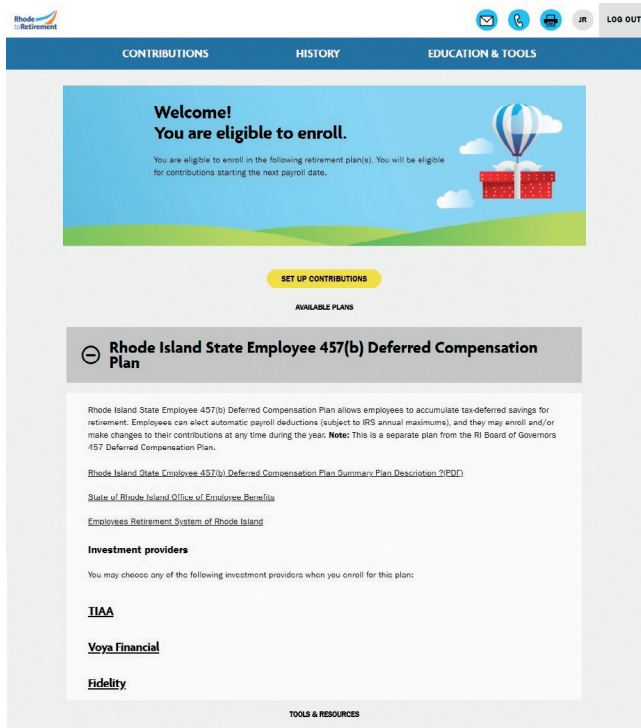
Rhode to Retirement

JR LOG OUT

CONTRIBUTIONS HISTORY EDUCATION & TOOLS

Welcome!
You are eligible to enroll.

You are eligible to enroll in the following retirement plan(s). You will be eligible for contributions starting the next payroll date.

SET UP CONTRIBUTIONS

AVAILABLE PLANS

Rhode Island State Employee 457(b) Deferred Compensation Plan

Rhode Island State Employee 457(b) Deferred Compensation Plan allows employees to accumulate tax-deferred savings for retirement. Employees can elect automatic payroll deductions (subject to IRS annual maximums), and they may enroll and/or make changes to their contributions at any time during the year. **Note:** This is a separate plan from the RI Board of Governors 457 Deferred Compensation Plan.

Rhode Island State Employee 457(b) Deferred Compensation Plan Summary Plan Description ?(PDF)

State of Rhode Island Office of Employee Benefits

Employees Retirement System of Rhode Island

Investment providers

You may choose any of the following investment providers when you enroll for this plan:

TIAA

Voya Financial

Fidelity

TOOLS & RESOURCES